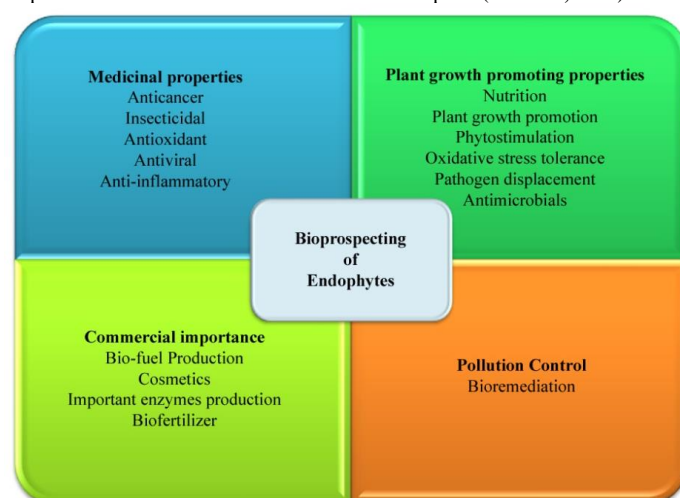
Medicinal properties
Anticancer
Insecticidal
Antioxidant
Antiviral
Anti-inflammatory

Plant growth promoting properties
Nutrition
Plant growth promotion
Phytostimulation
Oxidative stress tolerance
Pathogen displacement
Antimicrobials

Bioprospecting of Endophytes

Commercial importance
Bio-fuel Production
Cosmetics
Important enzymes production
Biofertilizer

Pollution Control
Bioremediation